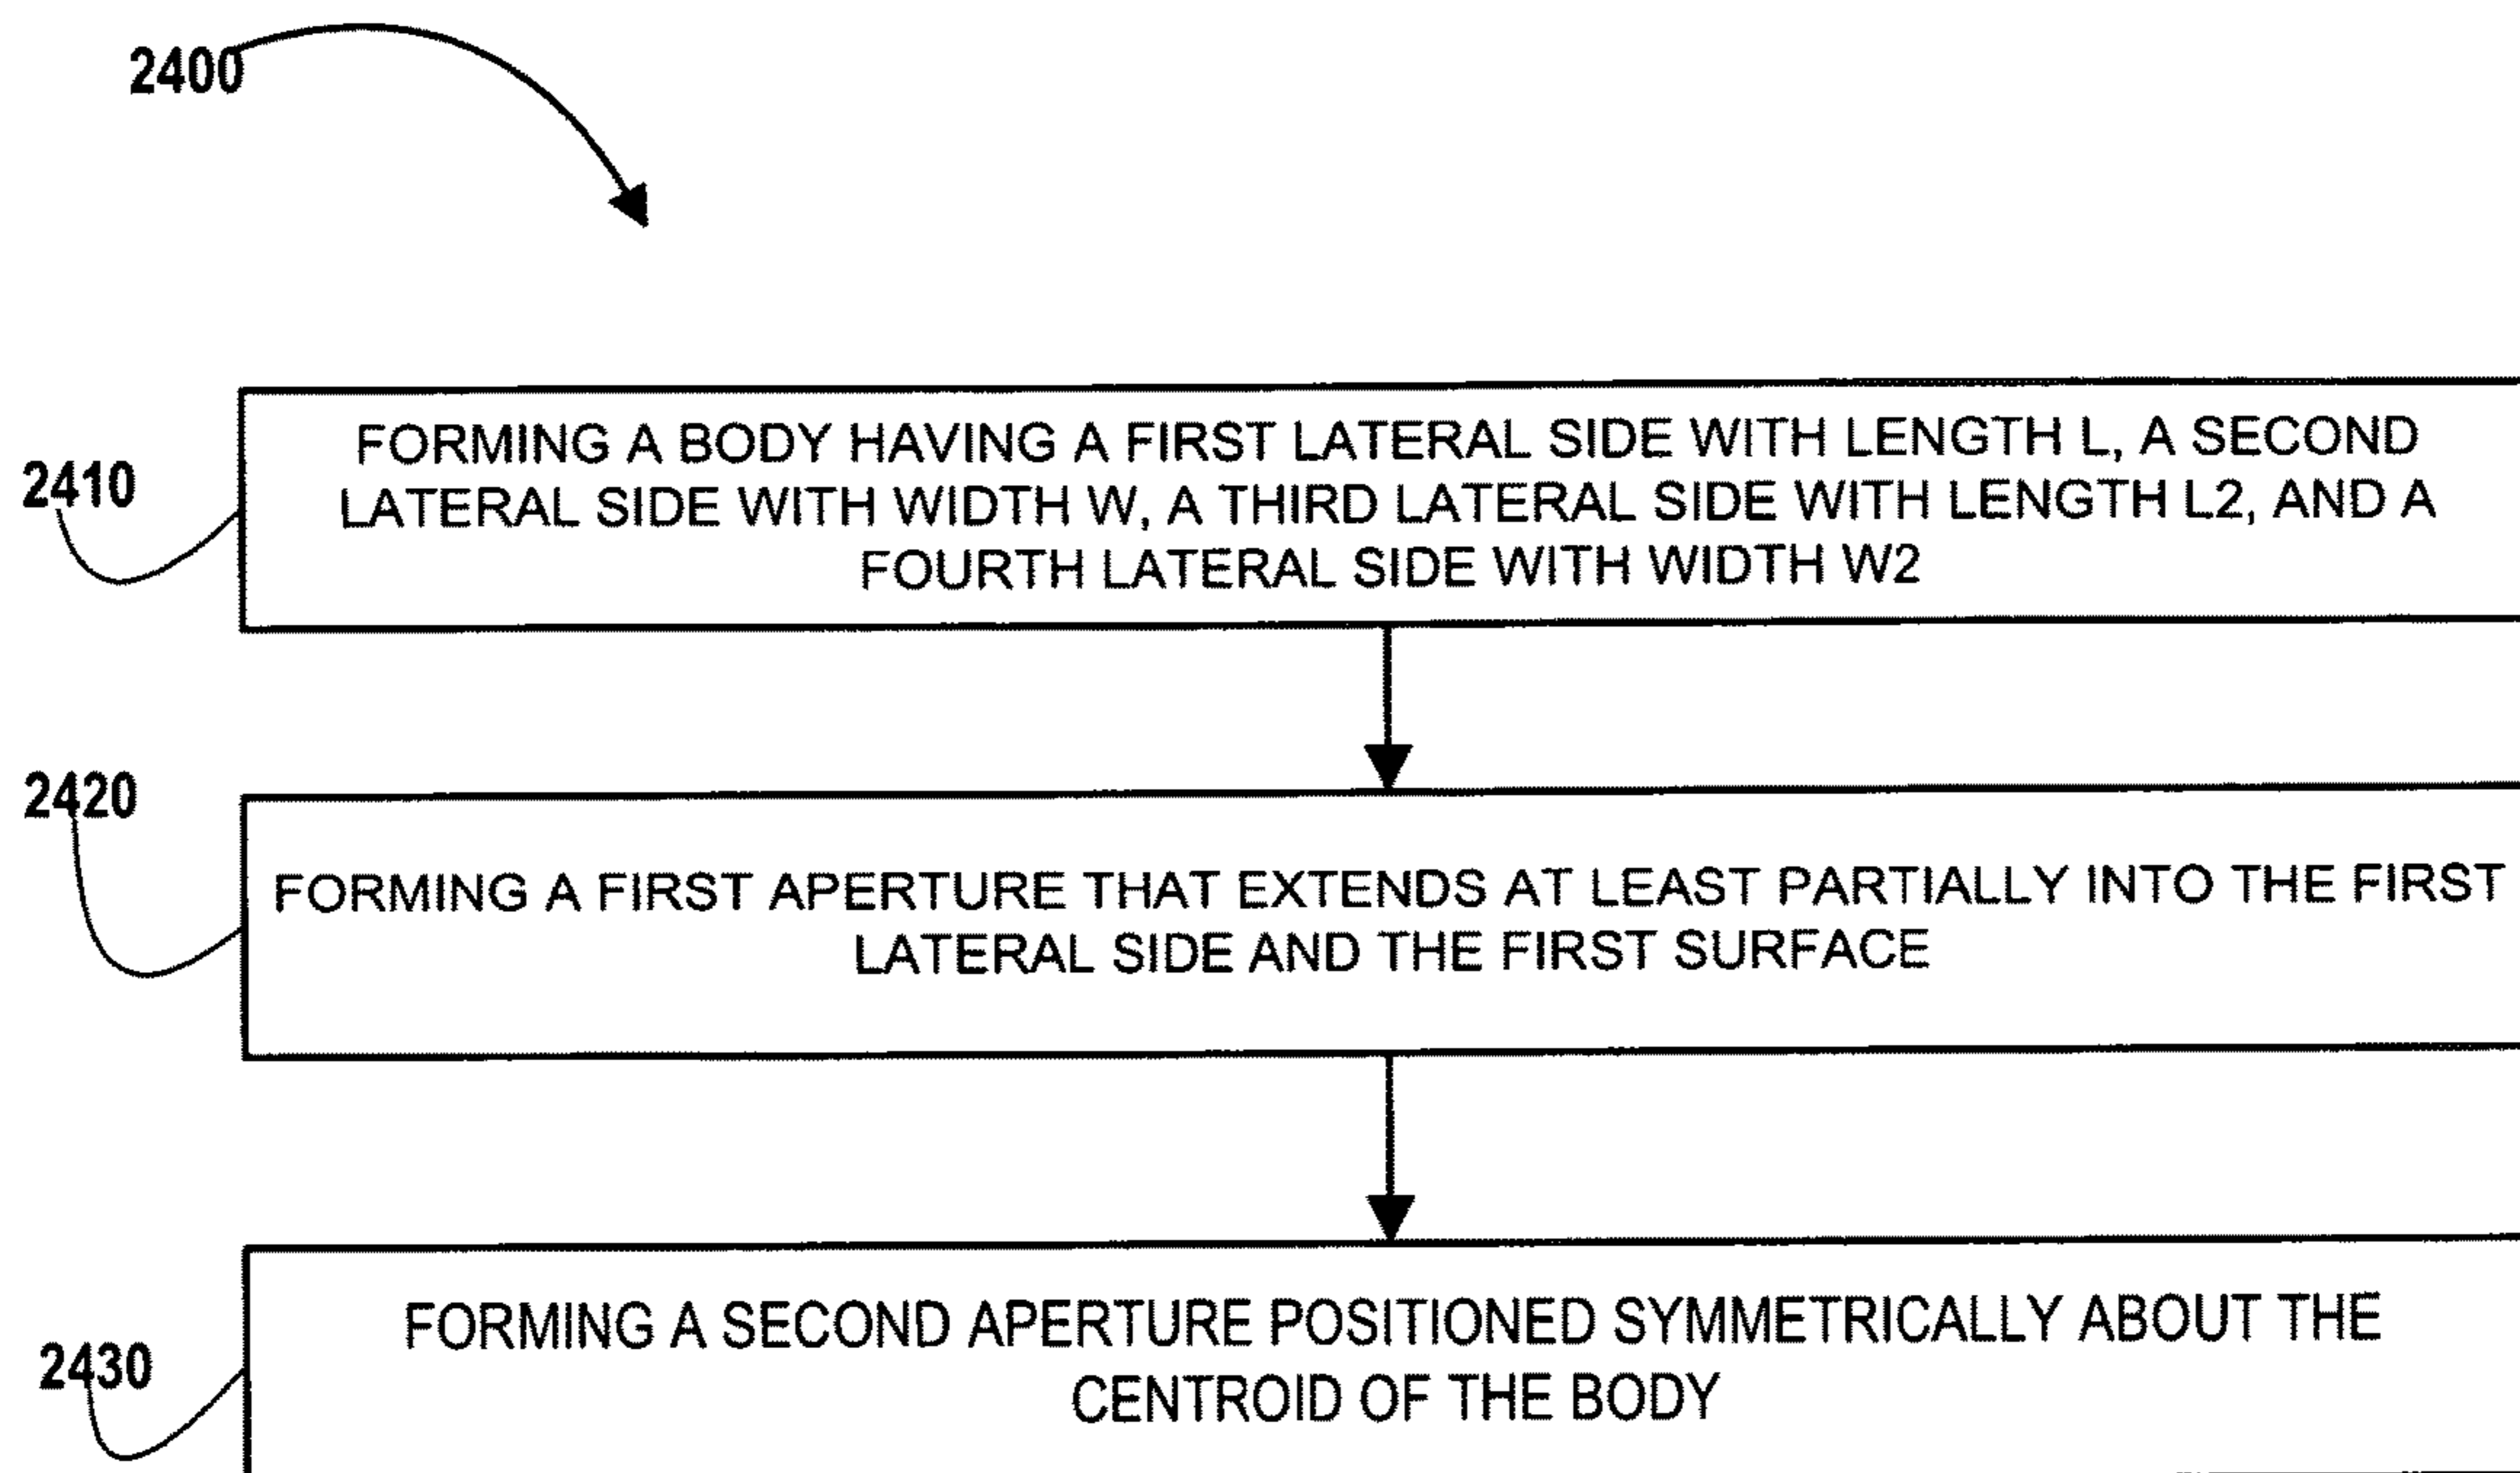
2400

2410

FORMING A BODY HAVING A FIRST LATERAL SIDE WITH LENGTH L, A SECOND LATERAL SIDE WITH WIDTH W, A THIRD LATERAL SIDE WITH LENGTH L2, AND A FOURTH LATERAL SIDE WITH WIDTH W2

2420

FORMING A FIRST APERTURE THAT EXTENDS AT LEAST PARTIALLY INTO THE FIRST LATERAL SIDE AND THE FIRST SURFACE

2430

FORMING A SECOND APERTURE POSITIONED SYMMETRICALLY ABOUT THE CENTROID OF THE BODY